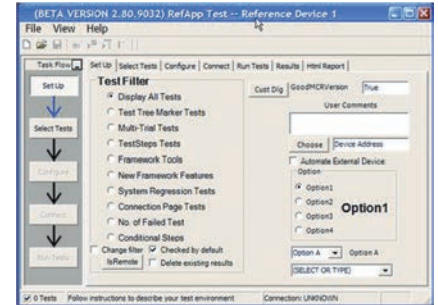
(BETA VERSION 2.80.9032) RefApp Test -- Reference Device 1

File View Help

Task Flow | Set Up | Select Tests | Configure | Connect | Run Tests | Results | Html Report

Set Up

Select Tests

Configure

Connect

Run Tests

Test Filter

Display All Tests

Test Tree Marker Tests

Multi-Trial Tests

TestSteps Tests

Framework Tools

New Framework Features

System Regression Tests

Connection Page Tests

No. of Failed Test

Conditional Steps

Change filter

Checked by default

IsRemote

Delete existing results

Cust Dig

GoodMCRVersion

True

User Comments

Choose

Device Address

Automate External Device

Option

Option1

Option2

Option3

Option4

Option1

Option A

Option A

SELECT OR TYPE

0 Tests

Follow instructions to describe your test environment

Connection: UNKNOWN